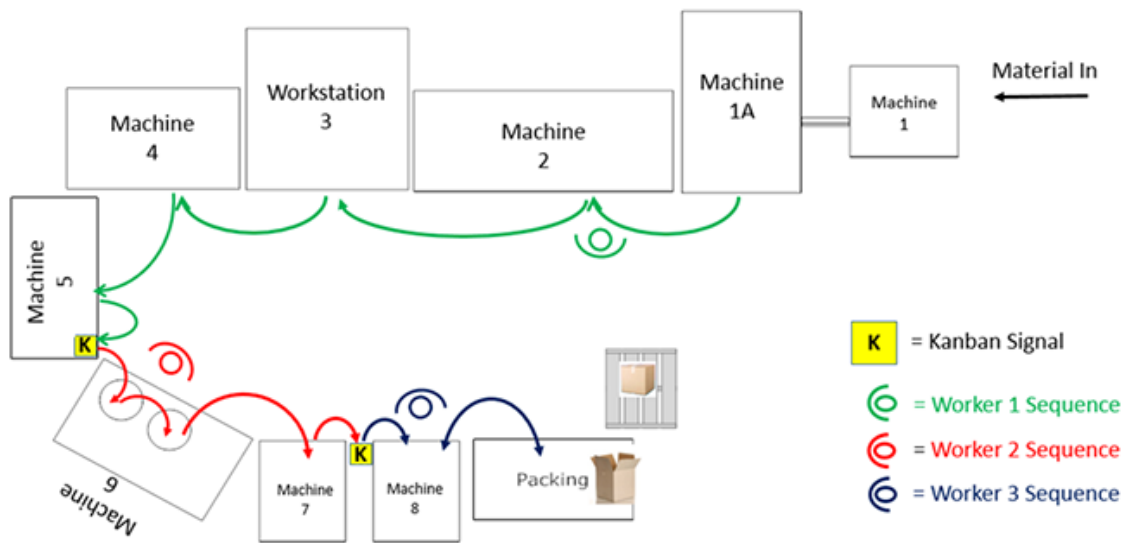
Machine 4

Workstation 3

Machine 2

Machine 1A

Machine 1

Material In

Machine 5

K

Machine 6

Machine 7

K

Machine 8

Packing

K = Kanban Signal

= Worker 1 Sequence

= Worker 2 Sequence

= Worker 3 Sequence